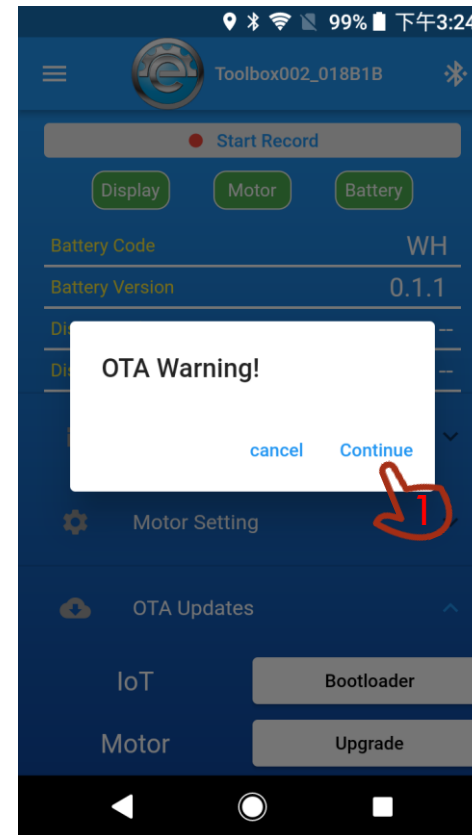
99% 下午3:24

Toolbox002_018B1B

Start Record

Display

Motor

Battery

Battery Code WH

Battery Version 0.1.1

Di --

Di --

OTA Warning!

cancel

Continue

1

Motor Setting

OTA Updates

IoT

Bootloader

Motor

Upgrade